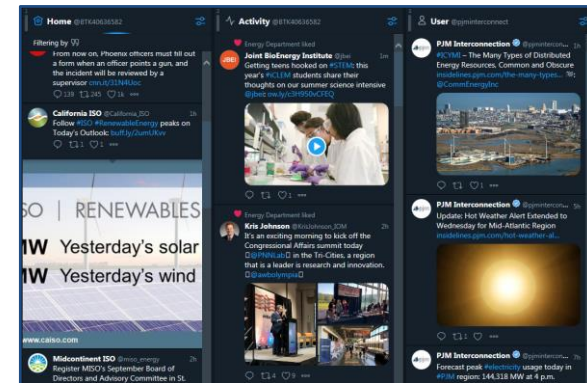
Home @BTK40636582

Filtering by

From now on, Phoenix officers must fill out a form when an officer points a gun, and the incident will be reviewed by a supervisor cnn.it/31N4Uoc

138 245 1k

California ISO @California_ISO 2h
Follow #ISO #RenewableEnergy peaks on Today's Outlook: buff.ly/2umUkvv

SO | RENEWABLES

MW Yesterday's solar

MW Yesterday's wind

www.caiso.com

Midcontinent ISO @miso_energy 2h
Register MISO's September Board of Directors and Advisory Committee in St.

Activity @BTK40636582

Energy Department liked

Joint BioEnergy Institute @jbei 1m
Getting teens hooked on #STEM: this year's #iCLEM students share their thoughts on our summer science intensive @jbei ow.ly/c3H950vCFEQ

Energy Department liked

Kris Johnson @KrisJohnson_IOM 2h
It's an exciting morning to kick off the Congressional Affairs summit today @PNNLab in the Tri-Cities, a region that is a leader is research and innovation. @awbolympia

4 9

User @pjminterconnect

PJM Interconnection @pjminterconn... 1h
#ICYMI – The Many Types of Distributed Energy Resources, Common and Obscure insidelines.pjm.com/the-many-types... @CommEnergyInc

1

PJM Interconnection @pjminterconn... 5h
Update: Hot Weather Alert Extended to Wednesday for Mid-Atlantic Region insidelines.pjm.com/hot-weather-al...

1

PJM Interconnection @pjminterconn... 2h
Forecast peak #electricity usage today in #PJM region: 144,318 MW at 4 p.m.